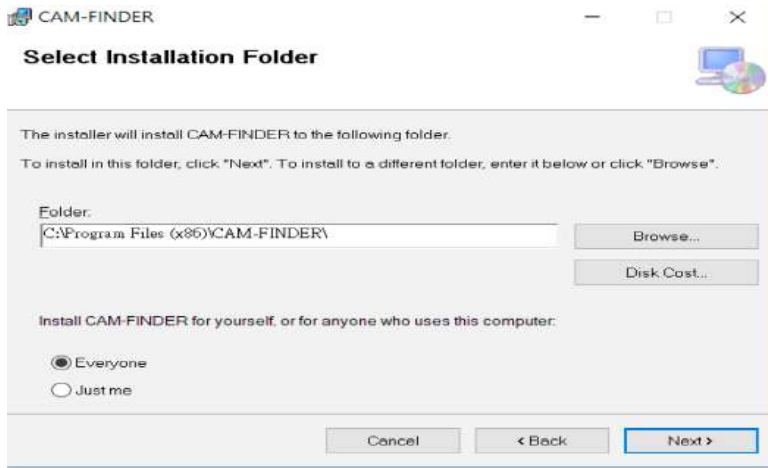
CAM-FINDER

Select Installation Folder

The installer will install CAM-FINDER to the following folder.

To install in this folder, click "Next". To install to a different folder, enter it below or click "Browse".

Folder:

C:\Program Files (x86)\CAM-FINDER\

Browse...

Disk Cost...

Install CAM-FINDER for yourself, or for anyone who uses this computer:

Everyone

Just me

Cancel

< Back

Next >